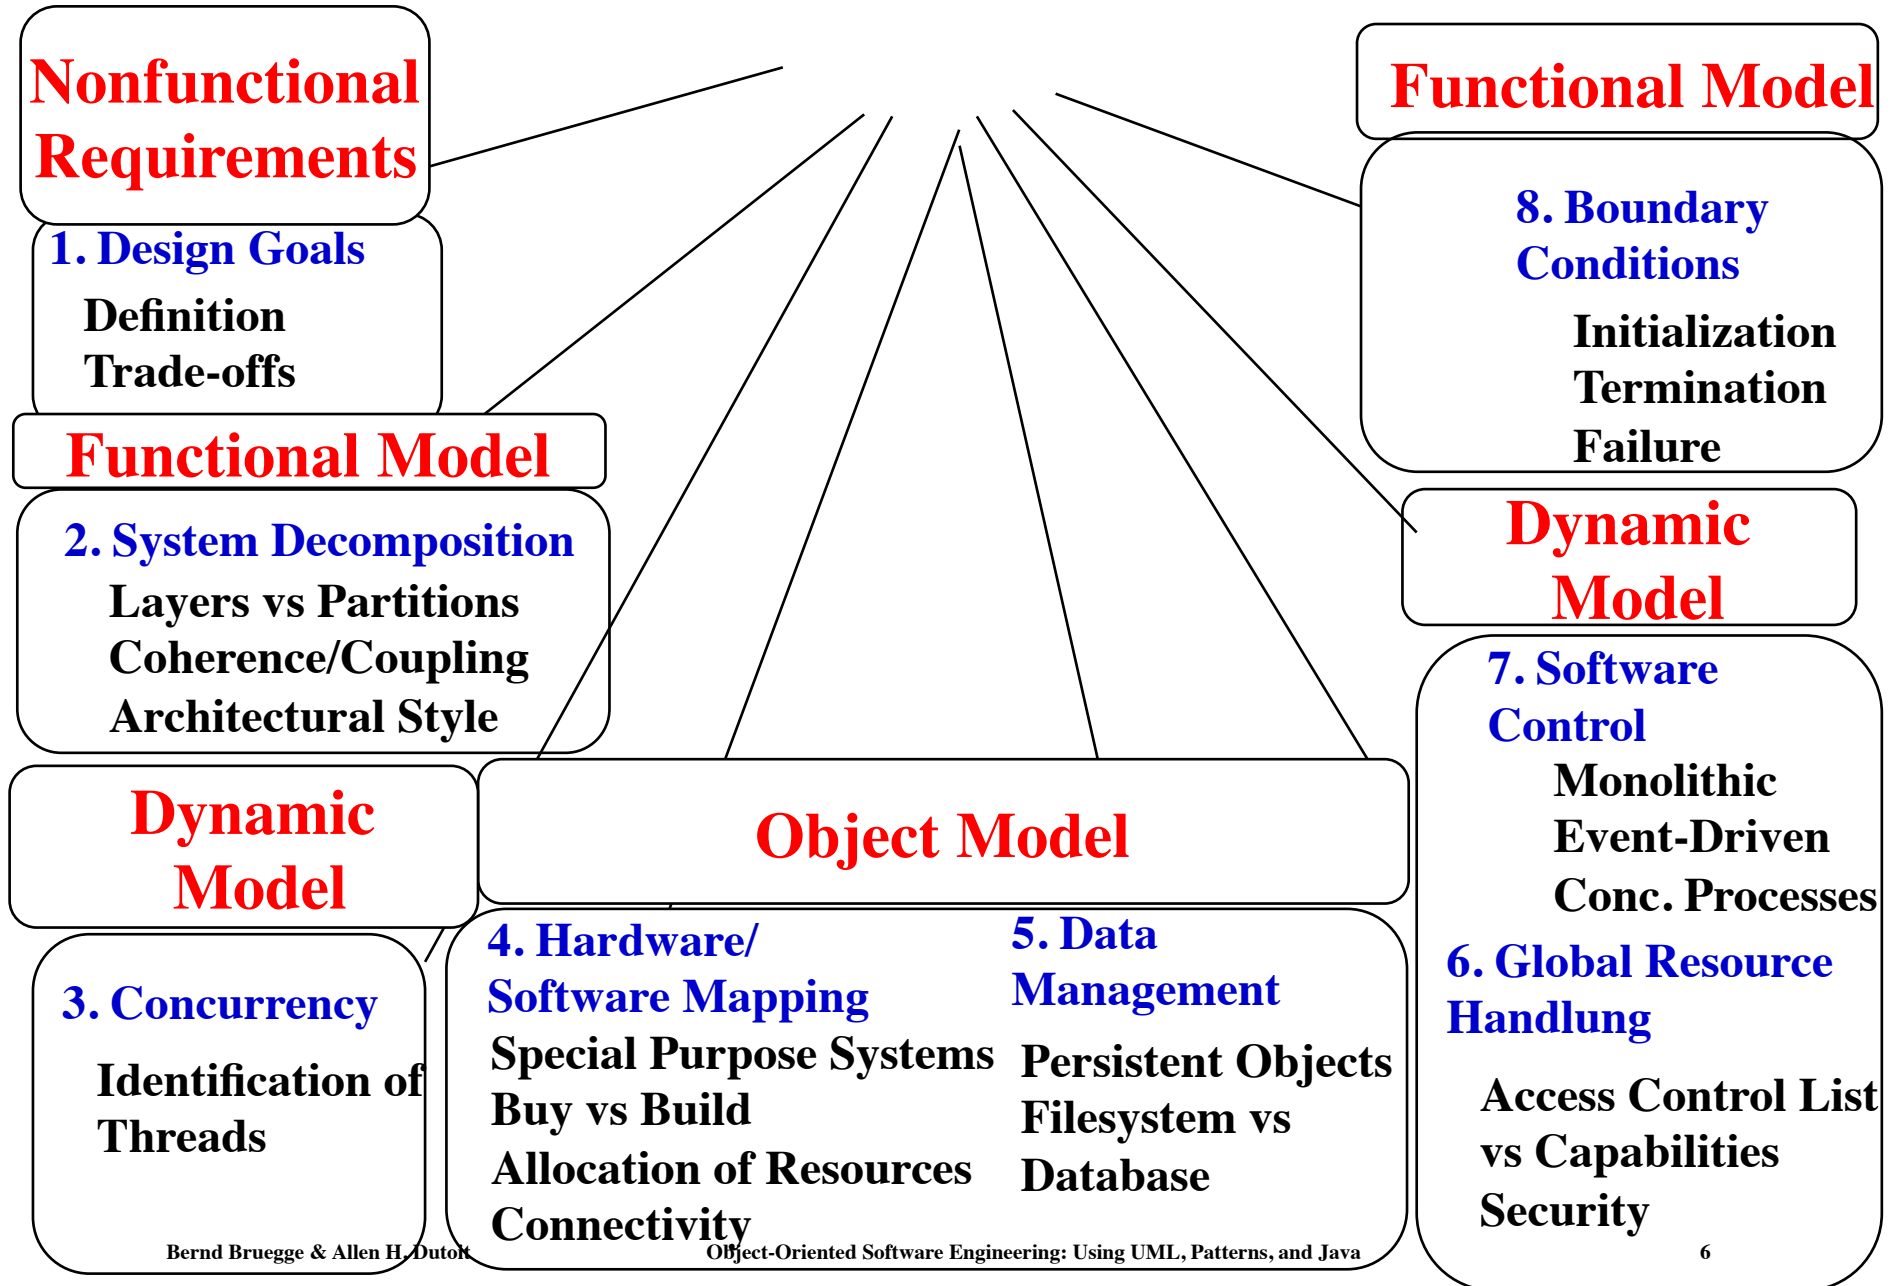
Nonfunctional Requirements

1. Design Goals
Definition
Trade-offs

Functional Model

2. System Decomposition
Layers vs Partitions
Coherence/Coupling
Architectural Style

Dynamic Model

3. Concurrency
Identification of Threads

Object Model

4. Hardware/ Software Mapping
Special Purpose Systems
Buy vs Build
Allocation of Resources
Connectivity

5. Data Management
Persistent Objects
Filesystem vs Database

Functional Model

8. Boundary Conditions
Initialization
Termination
Failure

Dynamic Model

7. Software Control
Monolithic
Event-Driven
Conc. Processes

6. Global Resource Handlung
Access Control List vs Capabilities
Security

Bernd Bruegge & Allen H. Dutoit Object-Oriented Software Engineering: Using UML, Patterns, and Java 6